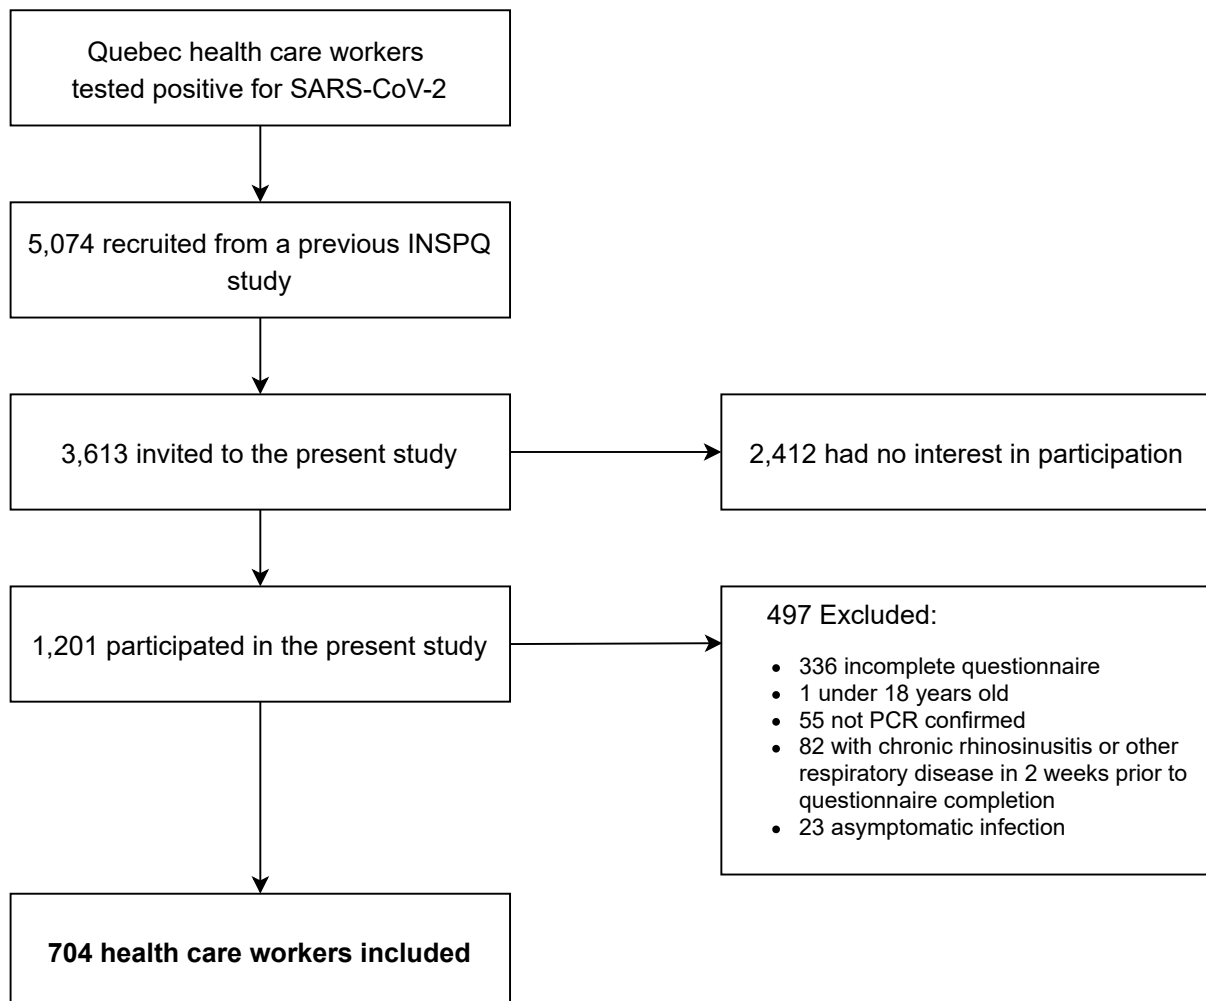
Quebec health care workers tested positive for SARS-CoV-2

5,074 recruited from a previous INSPQ study

3,613 invited to the present study

2,412 had no interest in participation

1,201 participated in the present study

497 Excluded:

- 336 incomplete questionnaire
- 1 under 18 years old
- 55 not PCR confirmed
- 82 with chronic rhinosinusitis or other respiratory disease in 2 weeks prior to questionnaire completion
- 23 asymptomatic infection

**704 health care workers included**